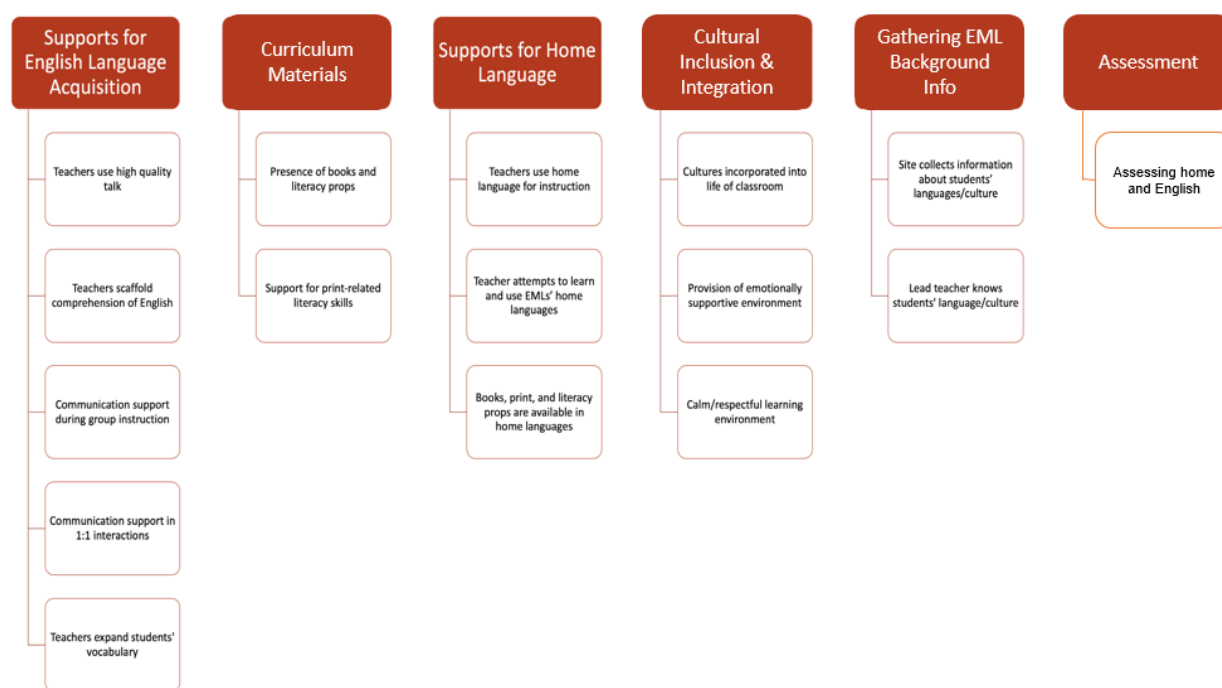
Supports for English Language Acquisition

Teachers use high quality talk

Teachers scaffold comprehension of English

Communication support during group instruction

Communication support in 1:1 interactions

Teachers expand students' vocabulary

Curriculum Materials

Presence of books and literacy props

Support for print-related literacy skills

Supports for Home Language

Teachers use home language for instruction

Teacher attempts to learn and use EMLs' home languages

Books, print, and literacy props are available in home languages

Cultural Inclusion & Integration

Cultures incorporated into life of classroom

Provision of emotionally supportive environment

Calm/respectful learning environment

Gathering EML Background Info

Site collects information about students' languages/culture

Lead teacher knows students' language/culture

Assessment

Assessing home and English